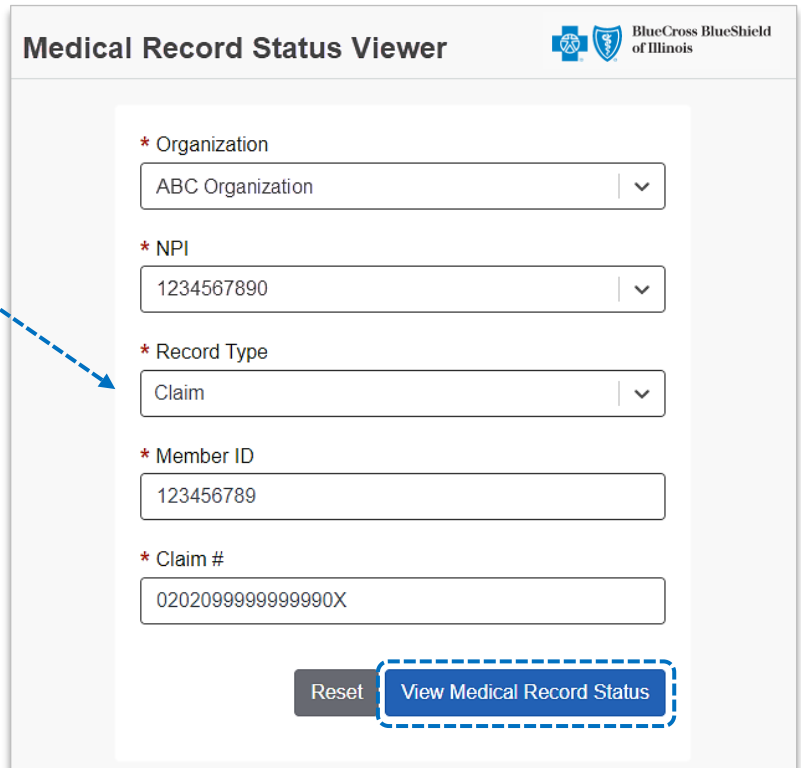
Medical Record Status Viewer

BlueCross BlueShield of Illinois

* Organization
ABC Organization

* NPI
1234567890

* Record Type
Claim

* Member ID
123456789

* Claim #
020209999999990X

Reset
View Medical Record Status